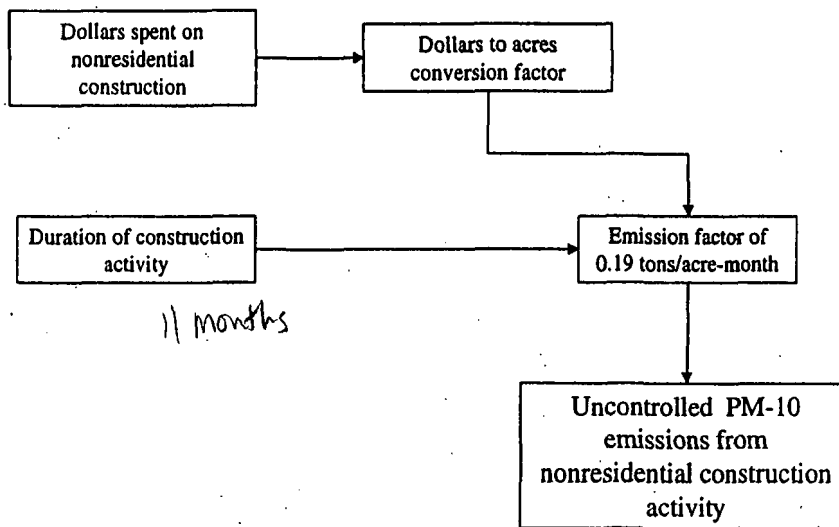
Dollars spent on nonresidential construction

Dollars to acres conversion factor

Duration of construction activity

Emission factor of 0.19 tons/acre-month

11 months

Uncontrolled PM-10 emissions from nonresidential construction activity